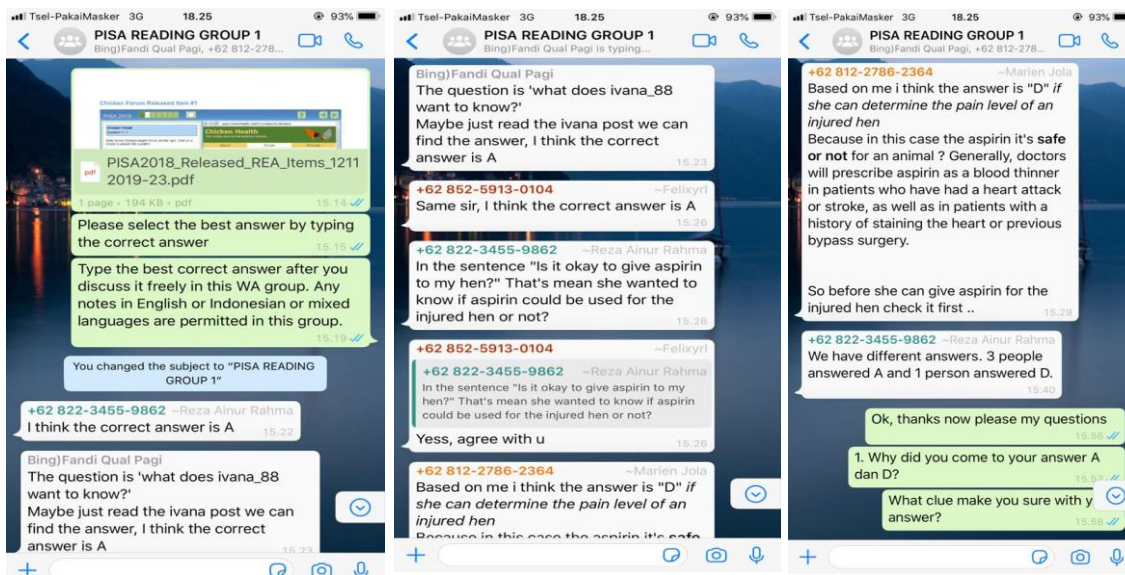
Tsel-PakaiMasker 3G 18.25 93%
PISA READING GROUP 1
Bing)Fandi Qual Pagi, +62 812-278...

Chicken Forum Released Item #1
PISA 2018
Chicken Health
PISA2018_Released_REA_Items_12112019-23.pdf
1 page • 194 KB • pdf 15.14

Please select the best answer by typing the correct answer 15.15

Type the best correct answer after you discuss it freely in this WA group. Any notes in English or Indonesian or mixed languages are permitted in this group. 15.19

You changed the subject to "PISA READING GROUP 1"

+62 822-3455-9862 ~Reza Ainur Rahma
I think the correct answer is A 15.22

Bing)Fandi Qual Pagi
The question is 'what does ivana_88 want to know?'
Maybe just read the ivana post we can find the answer, I think the correct answer is A 15.23

Tsel-PakaiMasker 3G 18.25 93%
PISA READING GROUP 1
Bing)Fandi Qual Pagi is typing...

Bing)Fandi Qual Pagi
The question is 'what does ivana_88 want to know?'
Maybe just read the ivana post we can find the answer, I think the correct answer is A 15.23

+62 852-5913-0104 ~Felixyrl
Same sir, I think the correct answer is A 15.26

+62 822-3455-9862 ~Reza Ainur Rahma
In the sentence "Is it okay to give aspirin to my hen?" That's mean she wanted to know if aspirin could be used for the injured hen or not? 15.26

+62 852-5913-0104 ~Felixyrl
+62 822-3455-9862 ~Reza Ainur Rahma
In the sentence "Is it okay to give aspirin to my hen?" That's mean she wanted to know if aspirin could be used for the injured hen or not?
Yess, agree with u 15.26

+62 812-2786-2364 ~Marien Jola
Based on me i think the answer is "D" if she can determine the pain level of an injured hen
Because in this case the aspirin it's safe

Tsel-PakaiMasker 3G 18.25 93%
PISA READING GROUP 1
Bing)Fandi Qual Pagi, +62 812-278...

+62 812-2786-2364 ~Marien Jola
Based on me i think the answer is "D" if she can determine the pain level of an injured hen
Because in this case the aspirin it's safe or not for an animal ? Generally, doctors will prescribe aspirin as a blood thinner in patients who have had a heart attack or stroke, as well as in patients with a history of staining the heart or previous bypass surgery.

So before she can give aspirin for the injured hen check it first .. 15.29

+62 822-3455-9862 ~Reza Ainur Rahma
We have different answers. 3 people answered A and 1 person answered D. 15.40

Ok, thanks now please my questions 15.56

1. Why did you come to your answer A dan D? 15.57

What clue make you sure with y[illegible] answer? 15.58